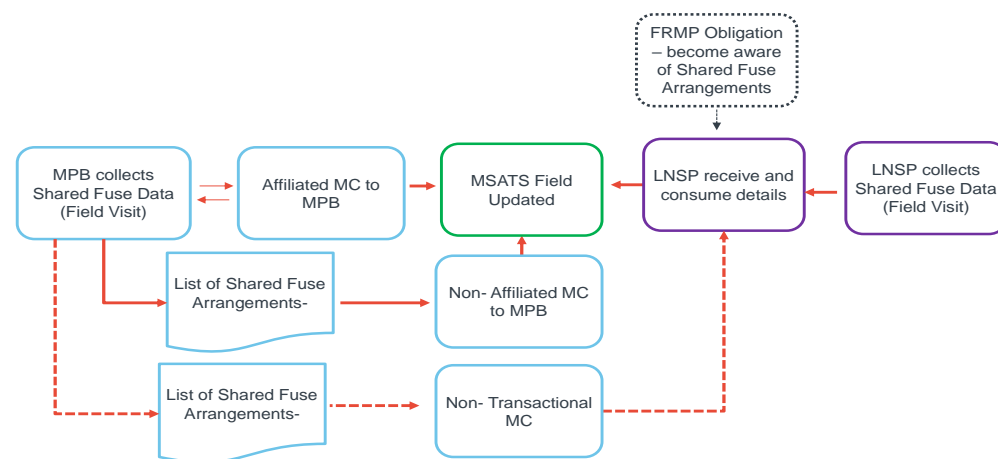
FRMP Obligation – become aware of Shared Fuse Arrangements

MPB collects Shared Fuse Data (Field Visit)

Affiliated MC to MPB

MSATS Field Updated

LNSP receive and consume details

LNSP collects Shared Fuse Data (Field Visit)

List of Shared Fuse Arrangements-

Non- Affiliated MC to MPB

List of Shared Fuse Arrangements-

Non- Transactional MC